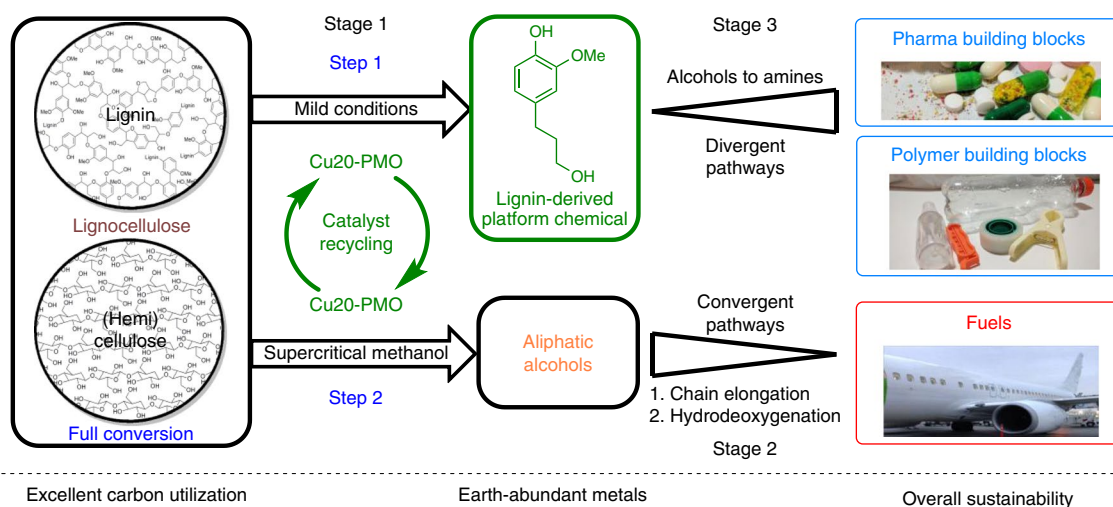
Stage 1

Step 1

Mild conditions

Lignin

Lignocellulose

(Hemi) cellulose

Full conversion

Cu20-PMO

Catalyst recycling

Cu20-PMO

Supercritical methanol

Step 2

OH

OMe

OH

Lignin-derived platform chemical

Aliphatic alcohols

Stage 3

Alcohols to amines

Divergent pathways

Convergent pathways

1. Chain elongation
2. Hydrodeoxygenation

Stage 2

Pharma building blocks

Polymer building blocks

Fuels

Excellent carbon utilization

Earth-abundant metals

Overall sustainability